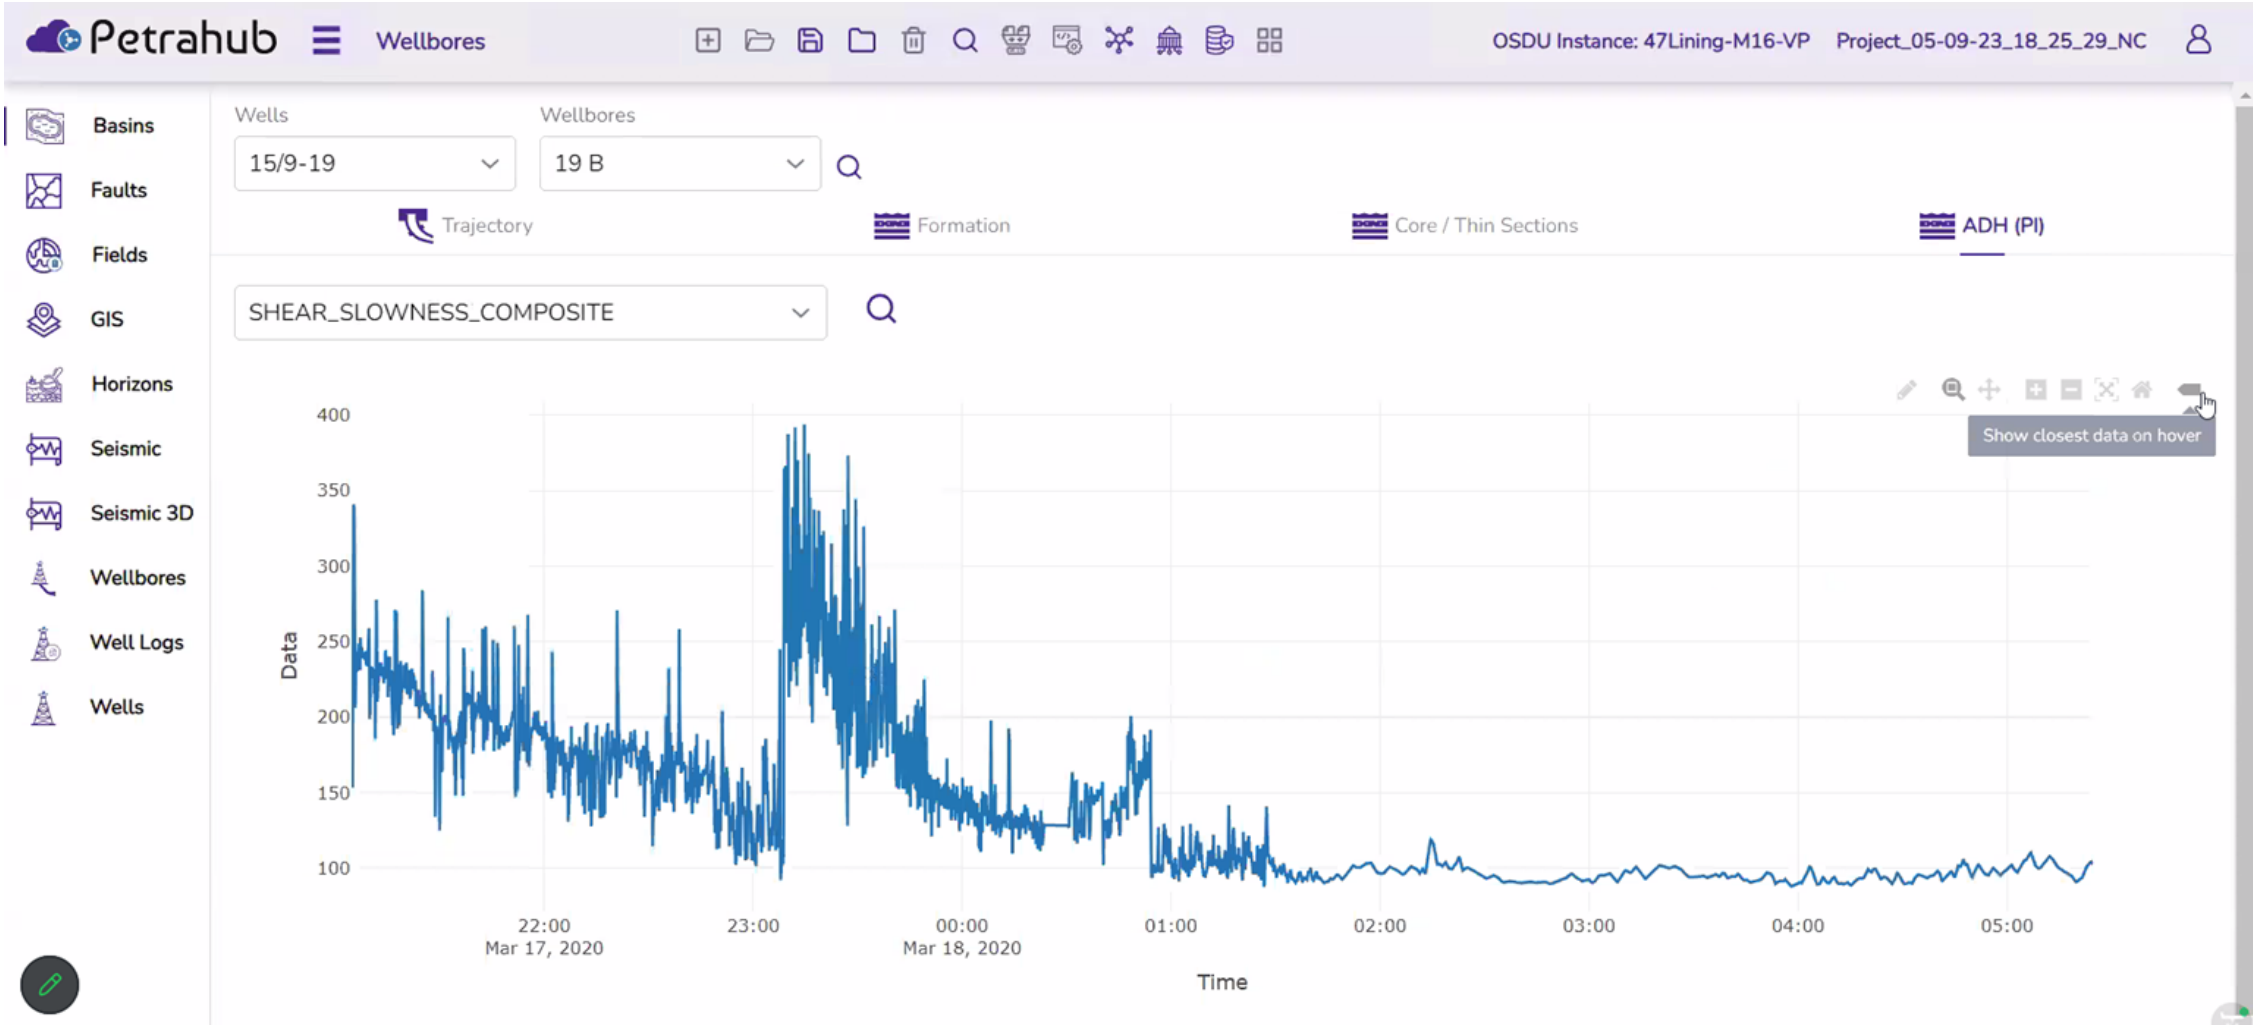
Petrahub Wellbores OSDU Instance: 47Lining-M16-VP Project_05-09-23_18_25_29_NC

Basins
Faults
Fields
GIS
Horizons
Seismic
Seismic 3D
Wellbores
Well Logs
Wells

Wells
15/9-19
Wellbores
19 B

Trajectory
Formation
Core / Thin Sections
ADH (PI)

SHEAR_SLOWNESS_COMPOSITE

Show closest data on hover

Data
400
350
300
250
200
150
100

22:00
Mar 17, 2020
23:00
00:00
Mar 18, 2020
01:00
02:00
03:00
04:00
05:00
Time